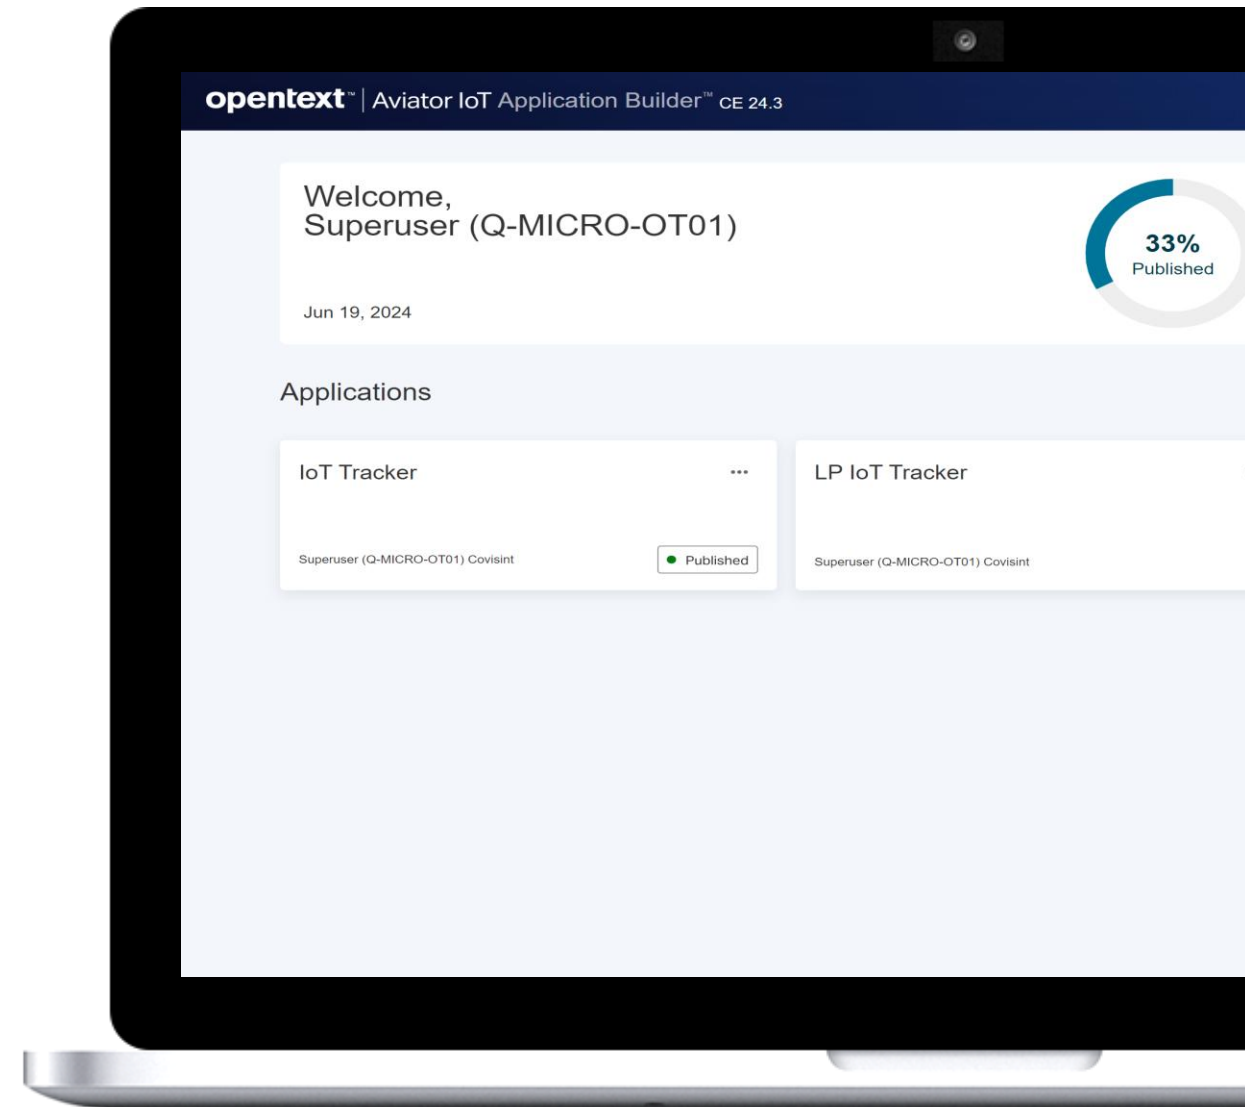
opentext™ | Aviator IoT Application Builder™ CE 24.3

Welcome,
Superuser (Q-MICRO-OT01)

Jun 19, 2024

33%
Published

Applications

IoT Tracker

...

Superuser (Q-MICRO-OT01) Covisint

Published

LP IoT Tracker

Superuser (Q-MICRO-OT01) Covisint